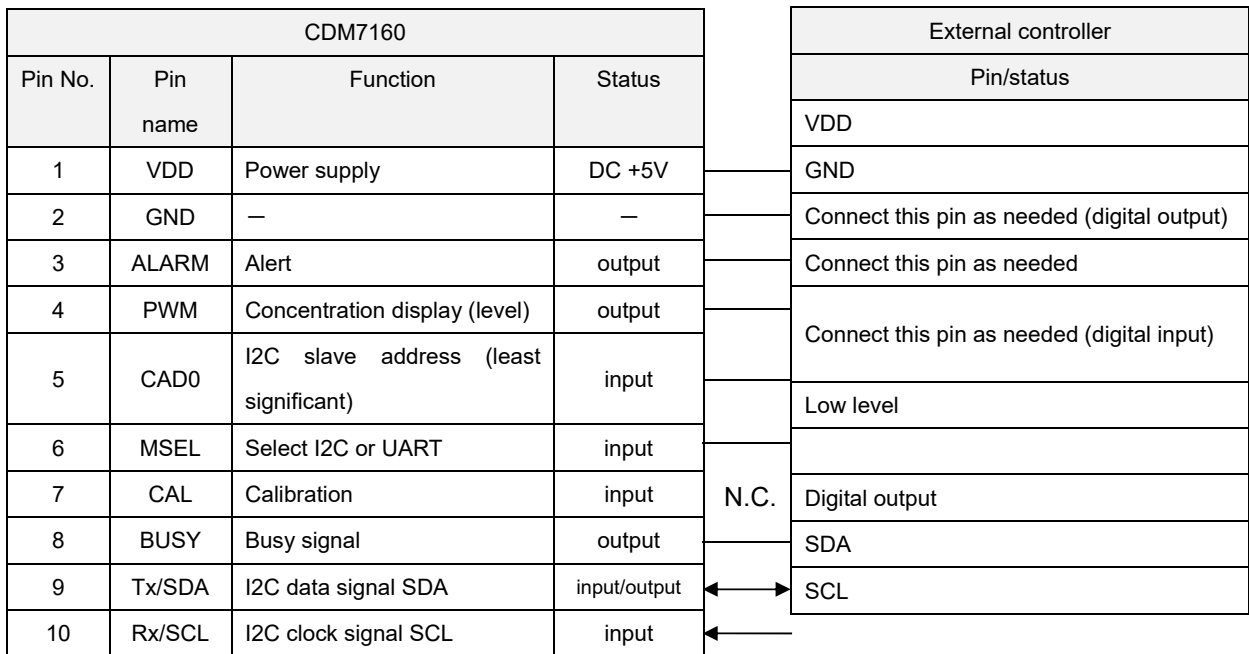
| CDM7160 | | | |
|---|---|---|---|
| Pin No. | Pin name | Function | Status |
| 1 | VDD | Power supply | DC +5V |
| 2 | GND | — | — |
| 3 | ALARM | Alert | output |
| 4 | PWM | Concentration display (level) | output |
| 5 | CAD0 | I2C slave address (least significant) | input |
| 6 | MSEL | Select I2C or UART | input |
| 7 | CAL | Calibration | input |
| 8 | BUSY | Busy signal | output |
| 9 | Tx/SDA | I2C data signal SDA | input/output |
| 10 | Rx/SCL | I2C clock signal SCL | input |

N.C.

| External controller |
|---|
| Pin/status |
| VDD |
| GND |
| Connect this pin as needed (digital output) |
| Connect this pin as needed |
| Connect this pin as needed (digital input) |
| Low level |
| |
| Digital output |
| SDA |
| SCL |